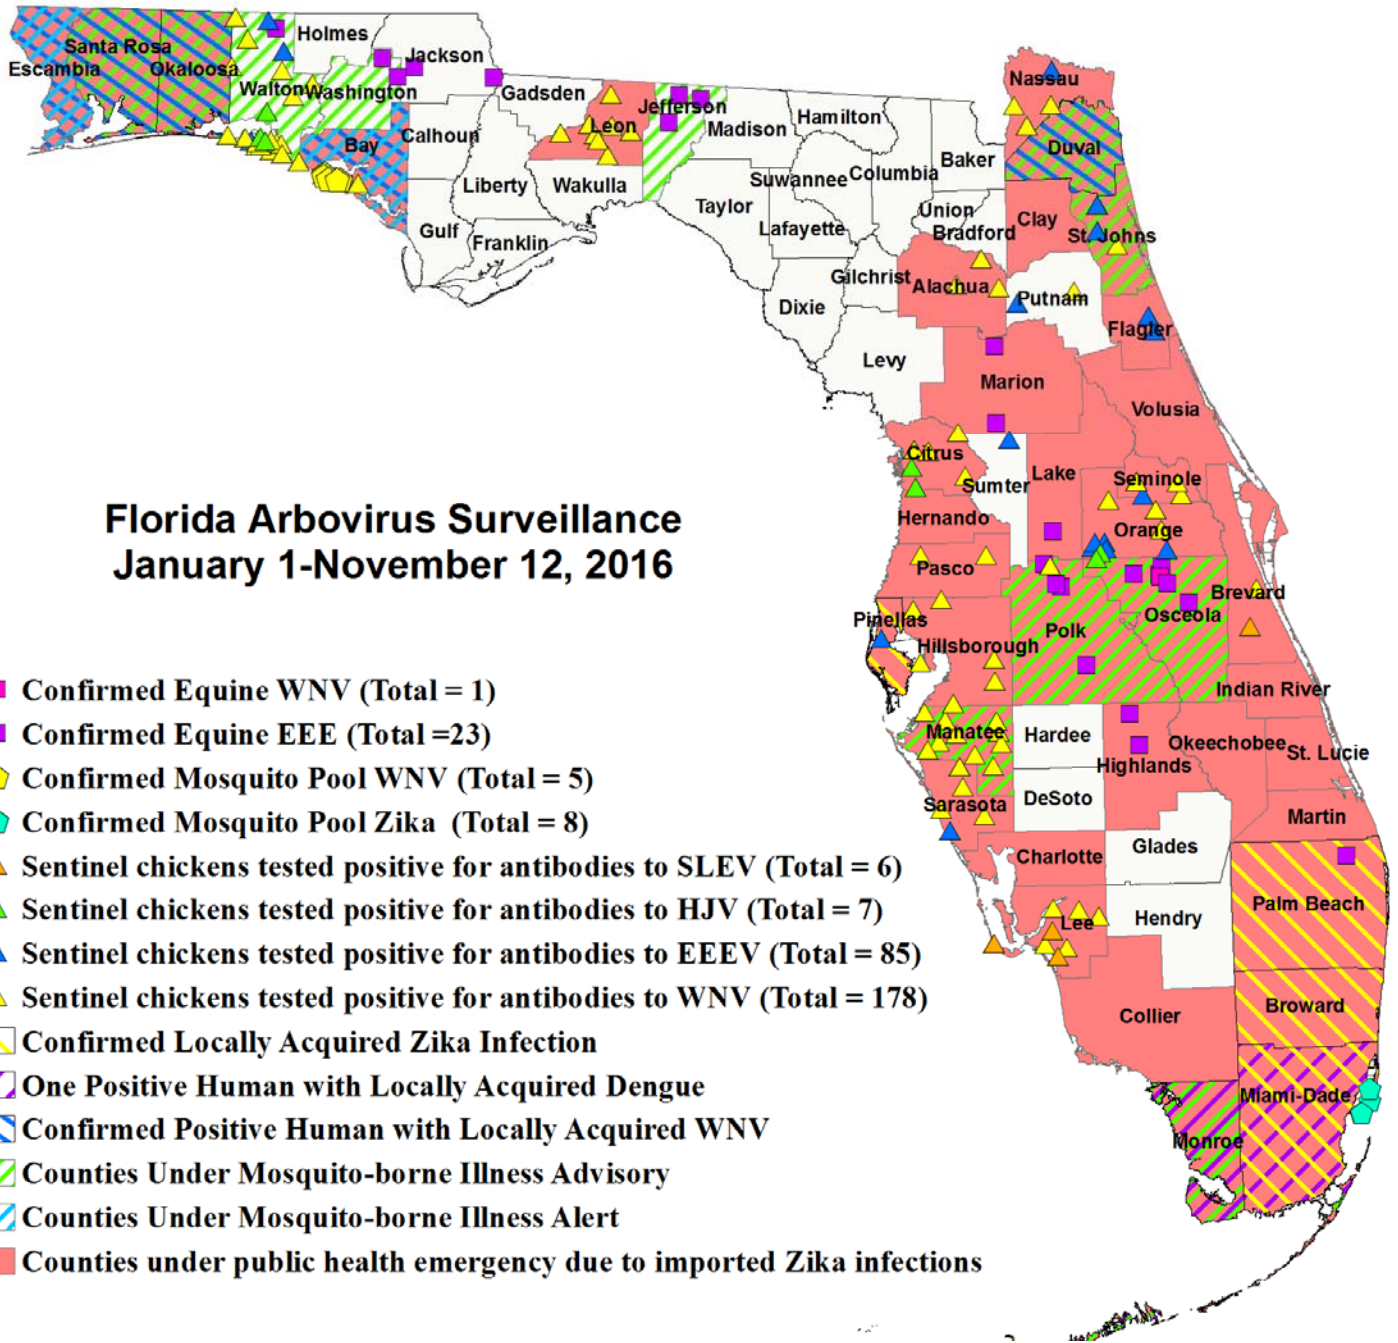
Santa Rosa
Escambia
Okaloosa
Holmes
Jackson
Walton
Washington
Gadsden
Jefferson
Hamilton
Madison
Leon
Calhoun
Bay
Liberty
Wakulla
Suwannee
Columbia
Baker
Nassau
Duval
Taylor
Union
Bradford
Clay
St. Johns
Lafayette
Gulf
Franklin
Gilchrist
Alachua
Putnam
Dixie
Flagler
Levy
Marion
Volusia
Citrus
Sumter
Lake
Seminole
Hernando
Orange
Pasco
Brevard
Osceola
Pinellas
Polk
Hillsborough
Indian River
Manatee
Hardee
Okeechobee
St. Lucie
Highlands
Sarasota
DeSoto
Martin
Glades
Charlotte
Palm Beach
Lee
Hendry
Broward
Collier
Miami-Dade
Monroe

Florida Arbovirus Surveillance
January 1-November 12, 2016

Confirmed Equine WNV (Total = 1)
Confirmed Equine EEE (Total =23)
Confirmed Mosquito Pool WNV (Total = 5)
Confirmed Mosquito Pool Zika (Total = 8)
Sentinel chickens tested positive for antibodies to SLEV (Total = 6)
Sentinel chickens tested positive for antibodies to HJV (Total = 7)
Sentinel chickens tested positive for antibodies to EEEV (Total = 85)
Sentinel chickens tested positive for antibodies to WNV (Total = 178)
Confirmed Locally Acquired Zika Infection
One Positive Human with Locally Acquired Dengue
Confirmed Positive Human with Locally Acquired WNV
Counties Under Mosquito-borne Illness Advisory
Counties Under Mosquito-borne Illness Alert
Counties under public health emergency due to imported Zika infections